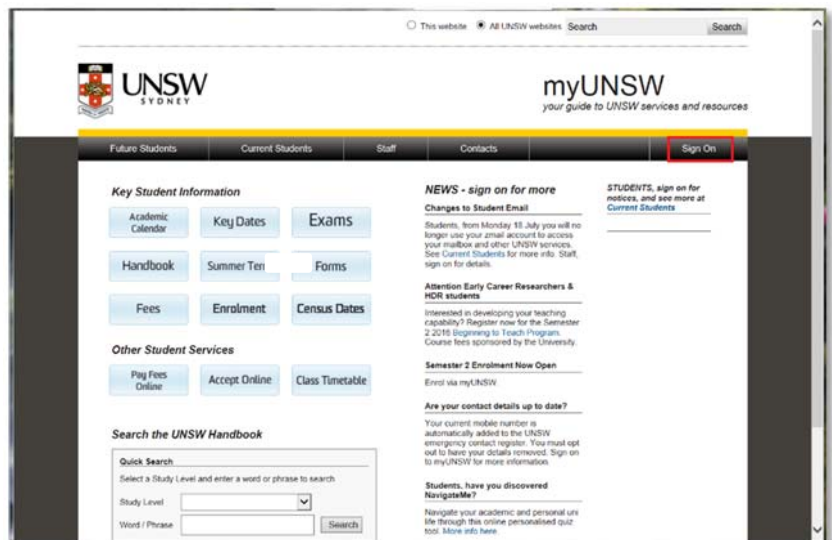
This website   All UNSW websites   Search   Search

UNSW
SYDNEY

myUNSW
your guide to UNSW services and resources

Future Students   Current Students   Staff   Contacts   Sign On

Key Student Information

Academic Calendar   Key Dates   Exams

Handbook   Summer Ter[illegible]   Forms

Fees   Enrolment   Census Dates

Other Student Services

Pay Fees Online   Accept Online   Class Timetable

Search the UNSW Handbook

Quick Search

Select a Study Level and enter a word or phrase to search

Study Level

Word / Phrase   Search

NEWS - sign on for more

Changes to Student Email

Students, from Monday 18 July you will no longer use your zmail account to access your mailbox and other UNSW services. See Current Students for more info. Staff, sign on for details.

Attention Early Career Researchers & HDR students

Interested in developing your teaching capability? Register now for the Semester 2 2016 Beginning to Teach Program. Course fees sponsored by the University.

Semester 2 Enrolment Now Open

Enrol via myUNSW

Are your contact details up to date?

Your current mobile number is automatically added to the UNSW emergency contact register. You must opt out to have your details removed. Sign on to myUNSW for more information.

Students, have you discovered NavigateMe?

Navigate your academic and personal uni life through this online personalised quiz tool. More info here.

STUDENTS, sign on for notices, and see more at Current Students